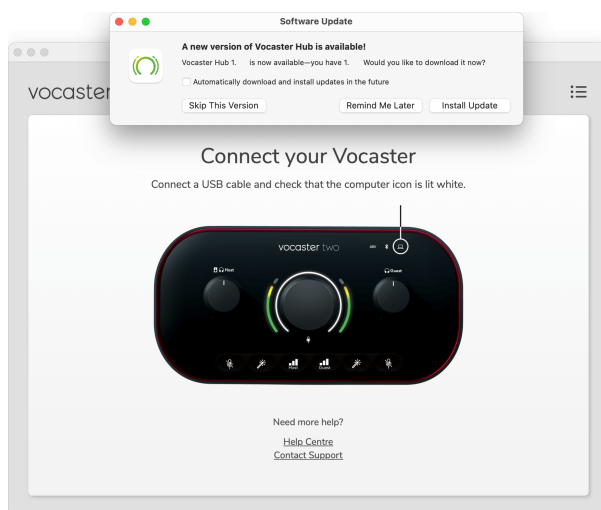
Software Update

A new version of Vocaster Hub is available!

Vocaster Hub 1. is now available—you have 1. Would you like to download it now?

Automatically download and install updates in the future

Skip This Version

Remind Me Later

Install Update

vocaster

Connect your Vocaster

Connect a USB cable and check that the computer icon is lit white.

vocaster two

Host

Guest

Host

Guest

Need more help?

Help Centre

Contact Support